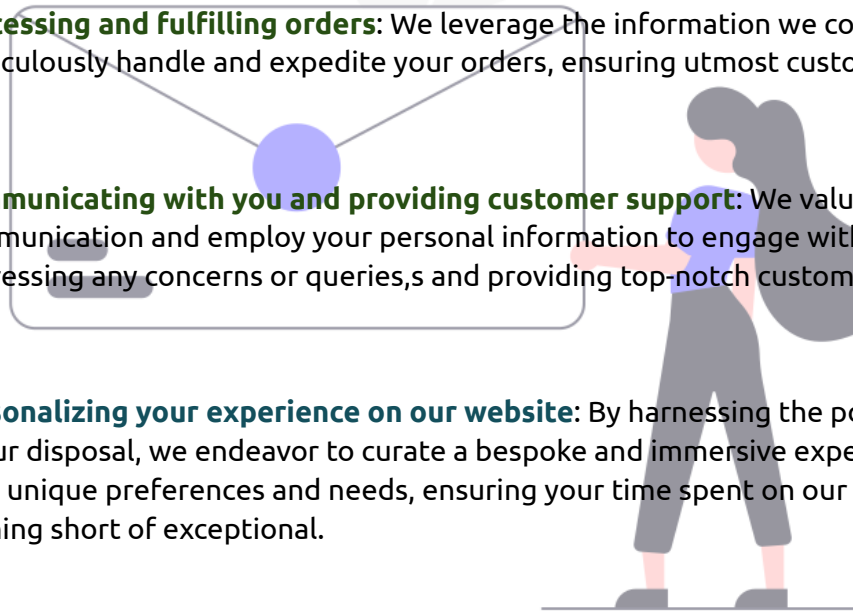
cessing and fulfilling orders: We leverage the information we co culously handle and expedite your orders, ensuring utmost custo

mun임icating with you and providing customer support: We valu munication and employ your personal information to engage with essing any concerns or queries,s and providing top-notch custom

sonalizing your experience on our website: By harnessing the po r disposal, we endeavor to curate a bespoke and immersive expe unique preferences and needs, ensuring your time spent on our ning short of exceptional.